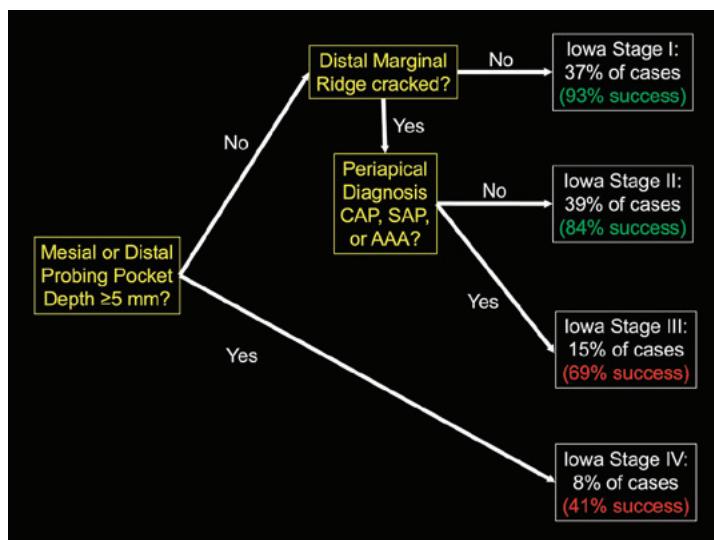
Mesial or Distal Probing Pocket Depth ≥5 mm?

No

Distal Marginal Ridge cracked?

No

Iowa Stage I: 37% of cases (93% success)

Yes

Periapical Diagnosis CAP, SAP, or AAA?

No

Iowa Stage II: 39% of cases (84% success)

Yes

Iowa Stage III: 15% of cases (69% success)

Yes

Iowa Stage IV: 8% of cases (41% success)